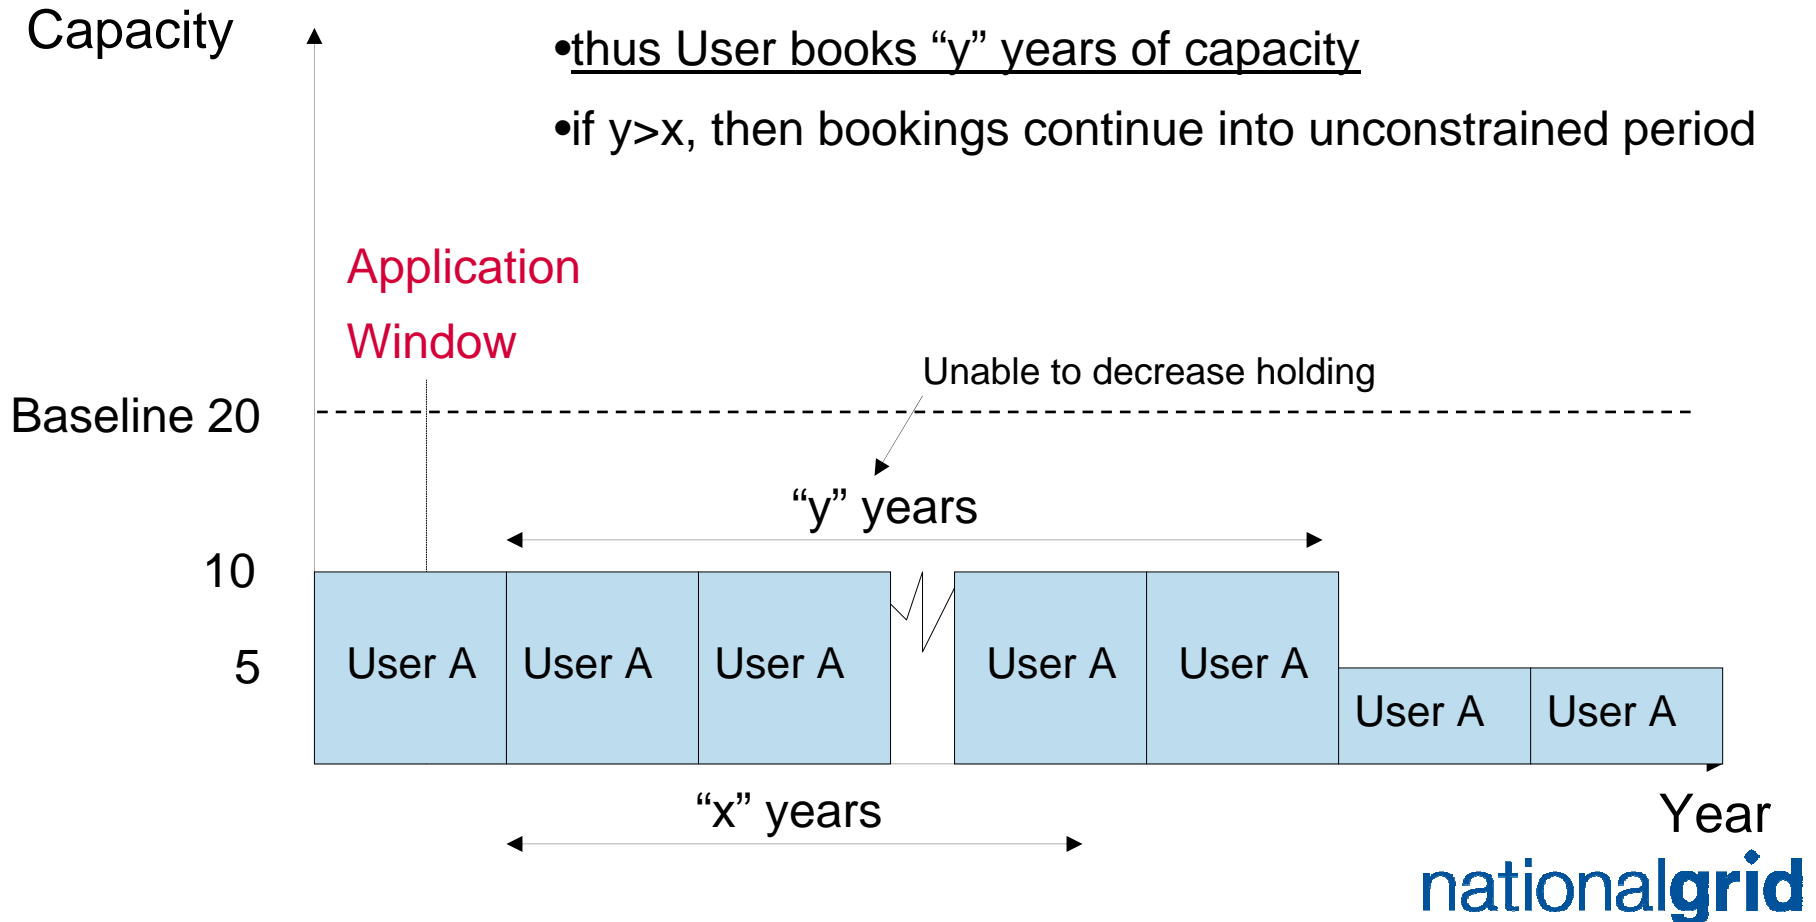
Capacity

•thus User books “y” years of capacity

•if y>x, then bookings continue into unconstrained period

Application Window

Unable to decrease holding

Baseline 20

“y” years

10

5

User A
User A
User A
User A
User A
User A
User A

“x” years

Year

nationalgrid